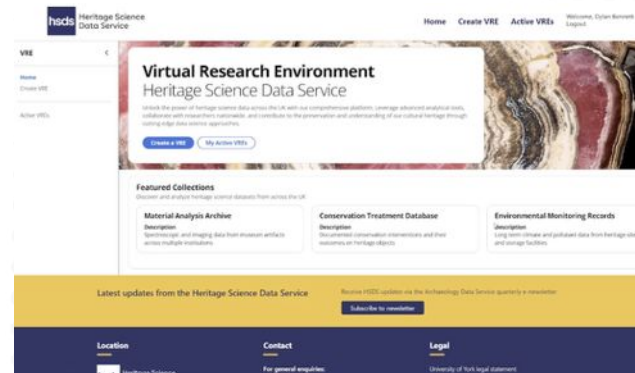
hsds Heritage Science Data Service

Home Create VRE Active VREs Welcome, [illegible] Logout

VRE <

Home
Create VRE

Active VREs

Virtual Research Environment
Heritage Science Data Service

Unlock the power of heritage science data across the UK with our comprehensive platform. Leverage advanced analytical tools, collaborate with researchers nationwide, and contribute to the preservation and understanding of our cultural heritage through cutting-edge data science approaches.

Create a VRE My Active VREs

Featured Collections
Discover and analyze heritage science datasets from across the UK

Material Analysis Archive
Description
Spectroscopic and imaging data from museum artifacts across multiple institutions

Conservation Treatment Database
Description
Documented conservation interventions and their outcomes on heritage objects

Environmental Monitoring Records
Description
Long-term climate and pollutant data from heritage sites and storage facilities

Latest updates from the Heritage Science Data Service

Receive HSDS updates via the Archaeology Data Service quarterly e-newsletter

Subscribe to newsletter

Location
Heritage Science

Contact
For general enquiries:

Legal
University of York legal statement